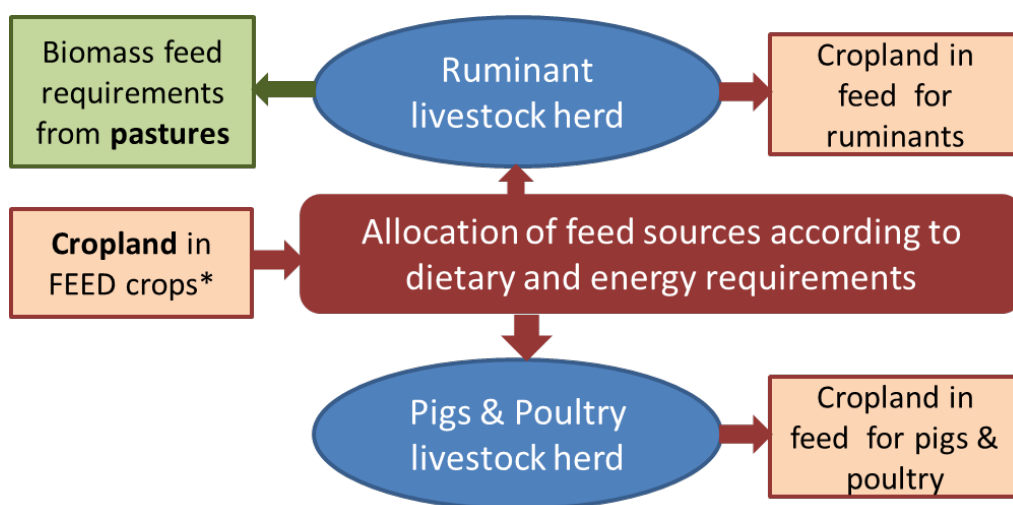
Biomass feed requirements from **pastures**

Ruminant livestock herd

Cropland in feed for ruminants

**Cropland** in FEED crops*

Allocation of feed sources according to dietary and energy requirements

Pigs & Poultry livestock herd

Cropland in feed for pigs & poultry